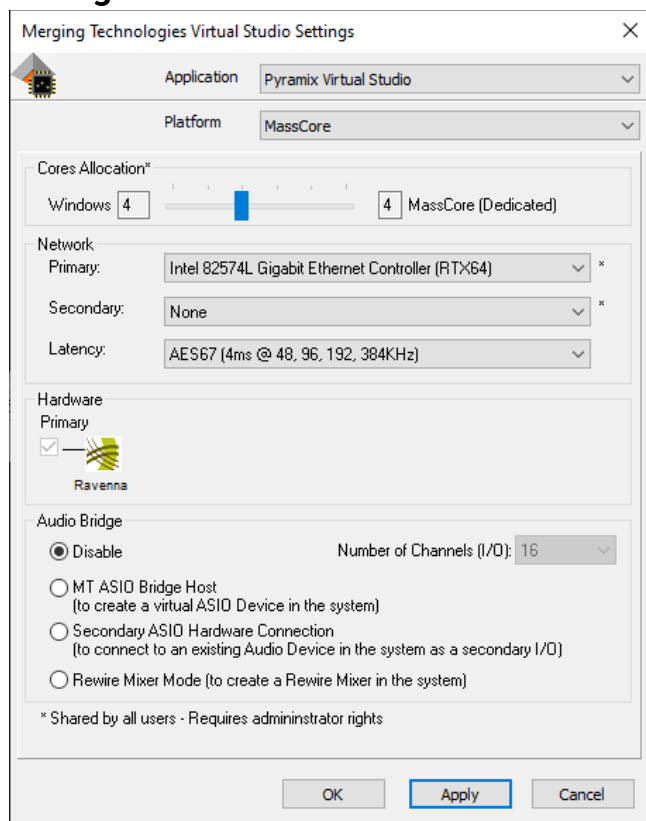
Merging Technologies Virtual Studio Settings

Application Pyramix Virtual Studio

Platform MassCore

Cores Allocation*

Windows 4

4 MassCore (Dedicated)

Network

Primary: Intel 82574L Gigabit Ethernet Controller (RTX64) *

Secondary: None *

Latency: AES67 (4ms @ 48, 96, 192, 384KHz)

Hardware

Primary

Ravenna

Audio Bridge

Disable

Number of Channels (I/O): 16

MT ASIO Bridge Host
(to create a virtual ASIO Device in the system)

Secondary ASIO Hardware Connection
(to connect to an existing Audio Device in the system as a secondary I/O)

Rewire Mixer Mode (to create a Rewire Mixer in the system)

* Shared by all users - Requires admininstrator rights

OK Apply Cancel